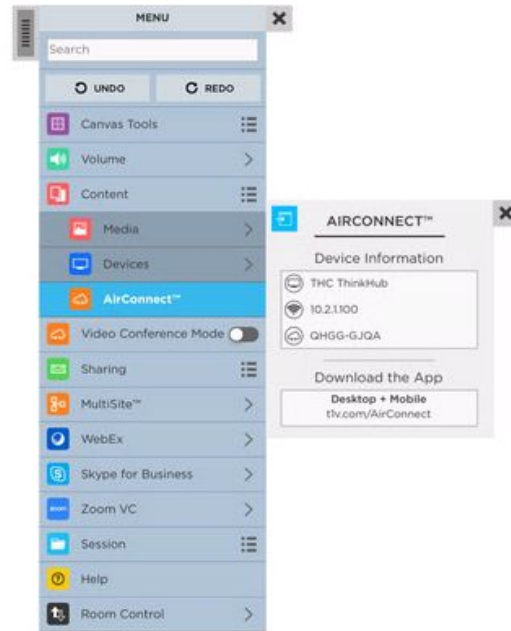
MENU

Search

UNDO

REDO

Canvas Tools

Volume

Content

Media

Devices

AirConnect™

Video Conference Mode

Sharing

MultiSite™

WebEx

Skype for Business

Zoom VC

Session

Help

Room Control

AIRCONNECT™

Device Information

THC ThinkHub

10.2.1.100

QHGG-GJQA

Download the App

Desktop + Mobile
tlv.com/AirConnect